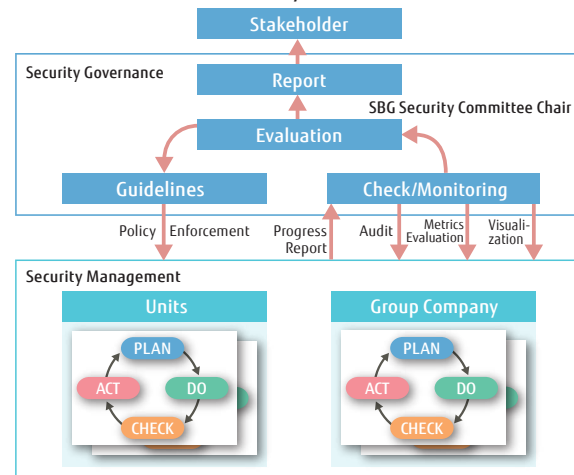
Stakeholder

Security Governance

Report

SBG Security Committee Chair

Evaluation

Guidelines

Check/Monitoring

Policy Enforcement

Progress Report

Audit

Metrics Evaluation

Visualization

Security Management

Units

Group Company

PLAN

ACT

DO

CHECK

PLAN

ACT

DO

CHECK